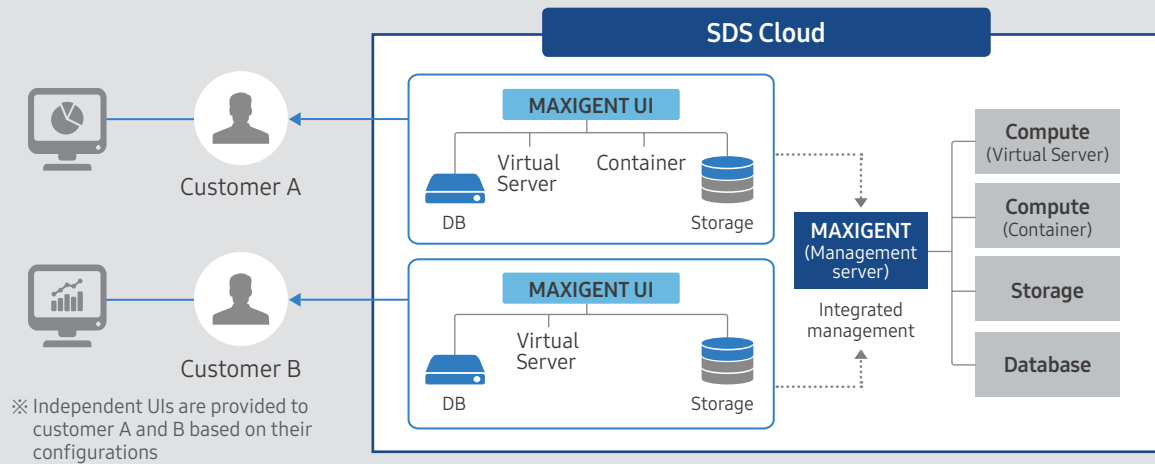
SDS Cloud

Customer A

Customer B

MAXIGENT UI

Virtual Server

Container

DB

Storage

MAXIGENT UI

Virtual Server

DB

Storage

MAXIGENT (Management server)

Integrated management

Compute (Virtual Server)

Compute (Container)

Storage

Database

※ Independent UIs are provided to customer A and B based on their configurations